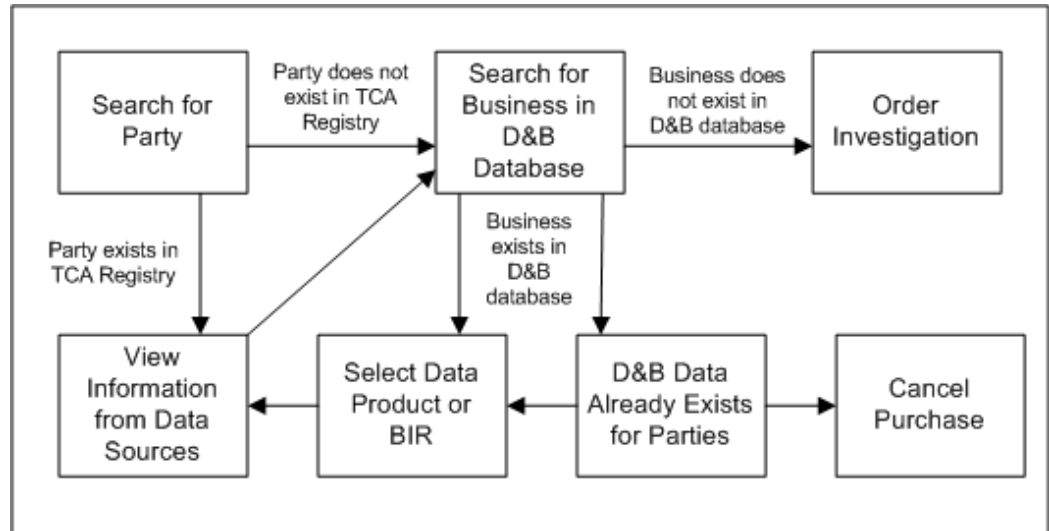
Search for Party

Party does not exist in TCA Registry

Search for Business in D&B Database

Business does not exist in D&B database

Order Investigation

Party exists in TCA Registry

Business exists in D&B database

View Information from Data Sources

Select Data Product or BIR

D&B Data Already Exists for Parties

Cancel Purchase